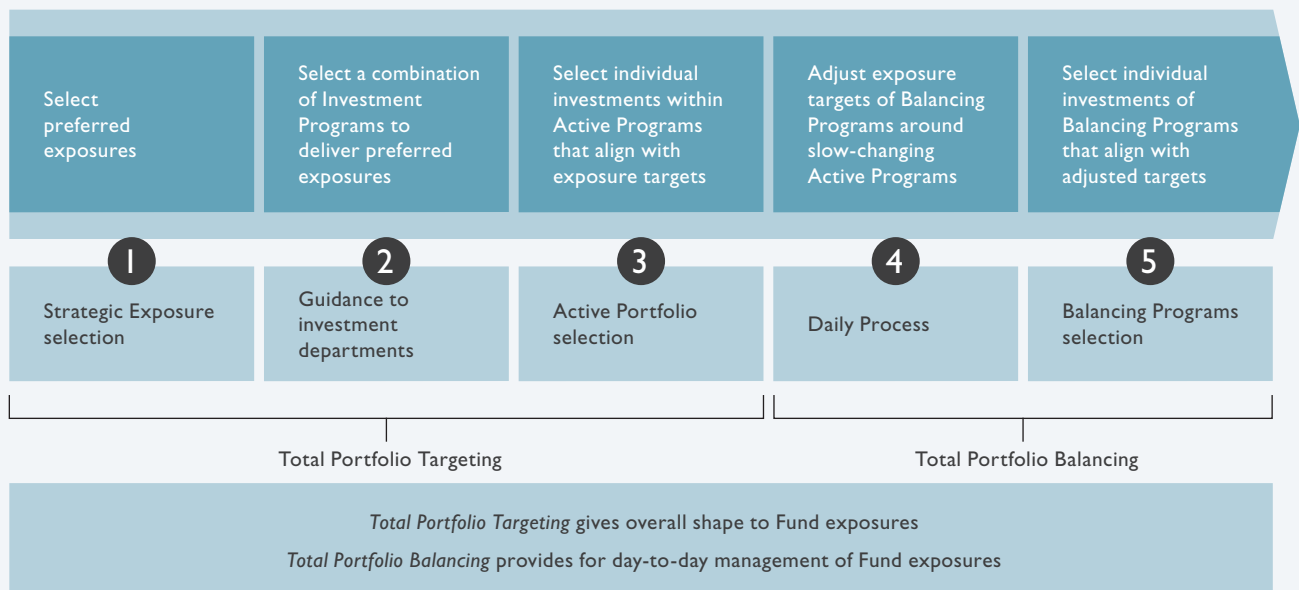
Select preferred exposures

Select a combination of Investment Programs to deliver preferred exposures

Select individual investments within Active Programs that align with exposure targets

Adjust exposure targets of Balancing Programs around slow-changing Active Programs

Select individual investments of Balancing Programs that align with adjusted targets

1

Strategic Exposure selection

2

Guidance to investment departments

3

Active Portfolio selection

4

Daily Process

5

Balancing Programs selection

Total Portfolio Targeting

Total Portfolio Balancing

*Total Portfolio Targeting* gives overall shape to Fund exposures

*Total Portfolio Balancing* provides for day-to-day management of Fund exposures